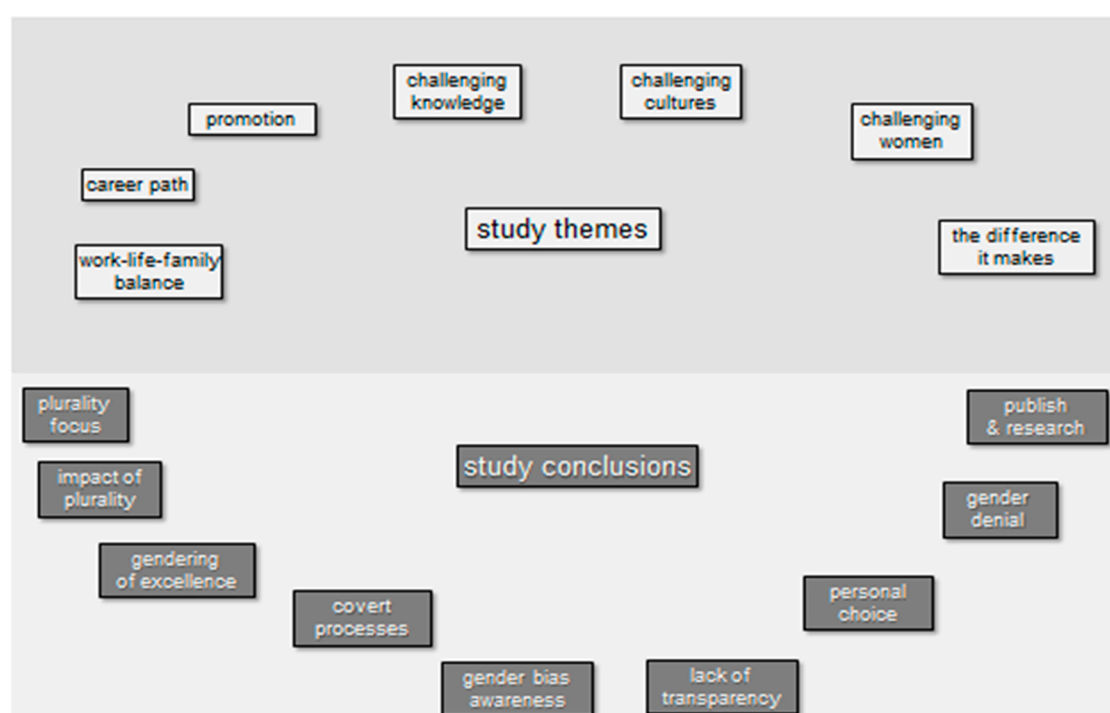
challenging knowledge

challenging cultures

promotion

challenging women

career path

study themes

work-life-family balance

the difference it makes

plurality focus

publish & research

study conclusions

impact of plurality

gender denial

gendering of excellence

covert processes

personal choice

gender bias awareness

lack of transparency